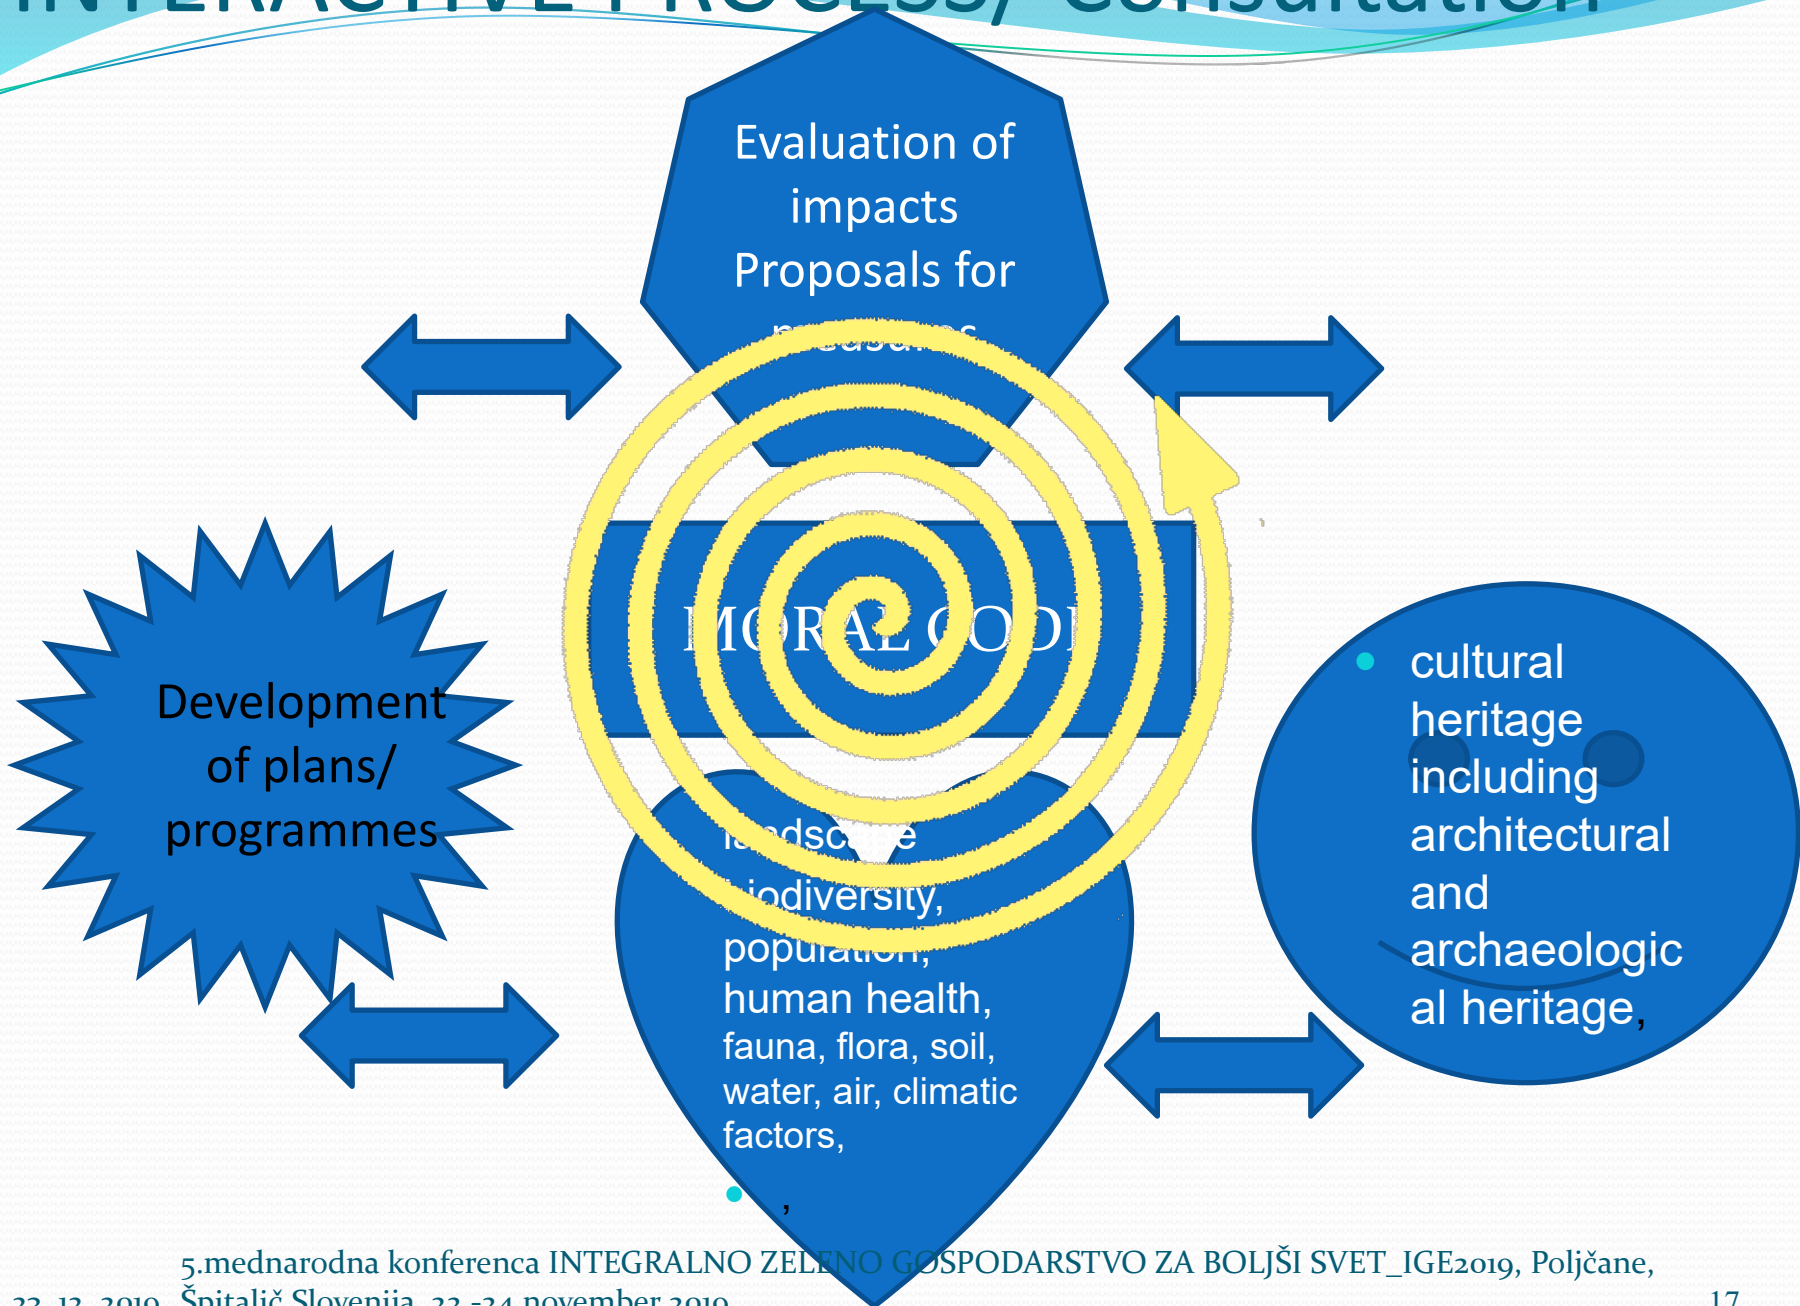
INTERACTIVE PROCESS/ Consultation

Evaluation of impacts
Proposals for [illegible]

MORAL CODE

Development of plans/ programmes

landscape
biodiversity,
population,
human health,
fauna, flora, soil, water, air, climatic factors,

,

cultural heritage including architectural and archaeological heritage,

5.mednarodna konferenca INTEGRALNO ZELENO GOSPODARSTVO ZA BOLJŠI SVET_IGE2019, Poljčane, Špitalič Slovenija, 22.-24 november 2019

22. 12. 2019

17